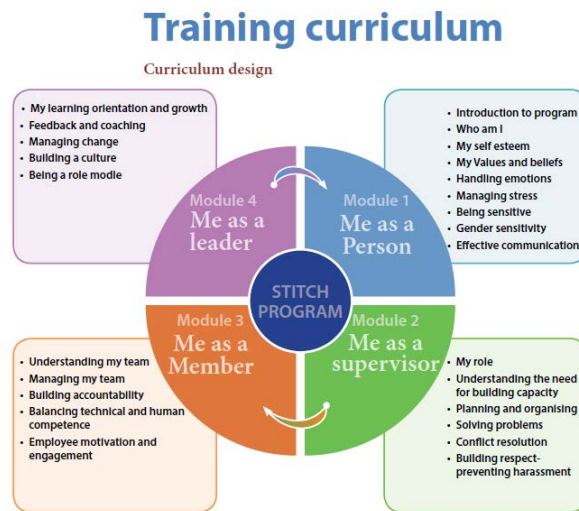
Training curriculum

Curriculum design

- My learning orientation and growth
- Feedback and coaching
- Managing change
- Building a culture
- Being a role modle

- Introduction to program
- Who am I
- My self esteem
- My Values and beliefs
- Handling emotions
- Managing stress
- Being sensitive
- Gender sensitivity
- Effective communication

Module 4
Me as a leader

Module 1
Me as a Person

STITCH PROGRAM

Module 3
Me as a Member

Module 2
Me as a supervisor

- Understanding my team
- Managing my team
- Building accountability
- Balancing technical and human competence
- Employee motivation and engagement

- My role
- Understanding the need for building capacity
- Planning and organising
- Solving problems
- Conflict resolution
- Building respect-preventing harassment